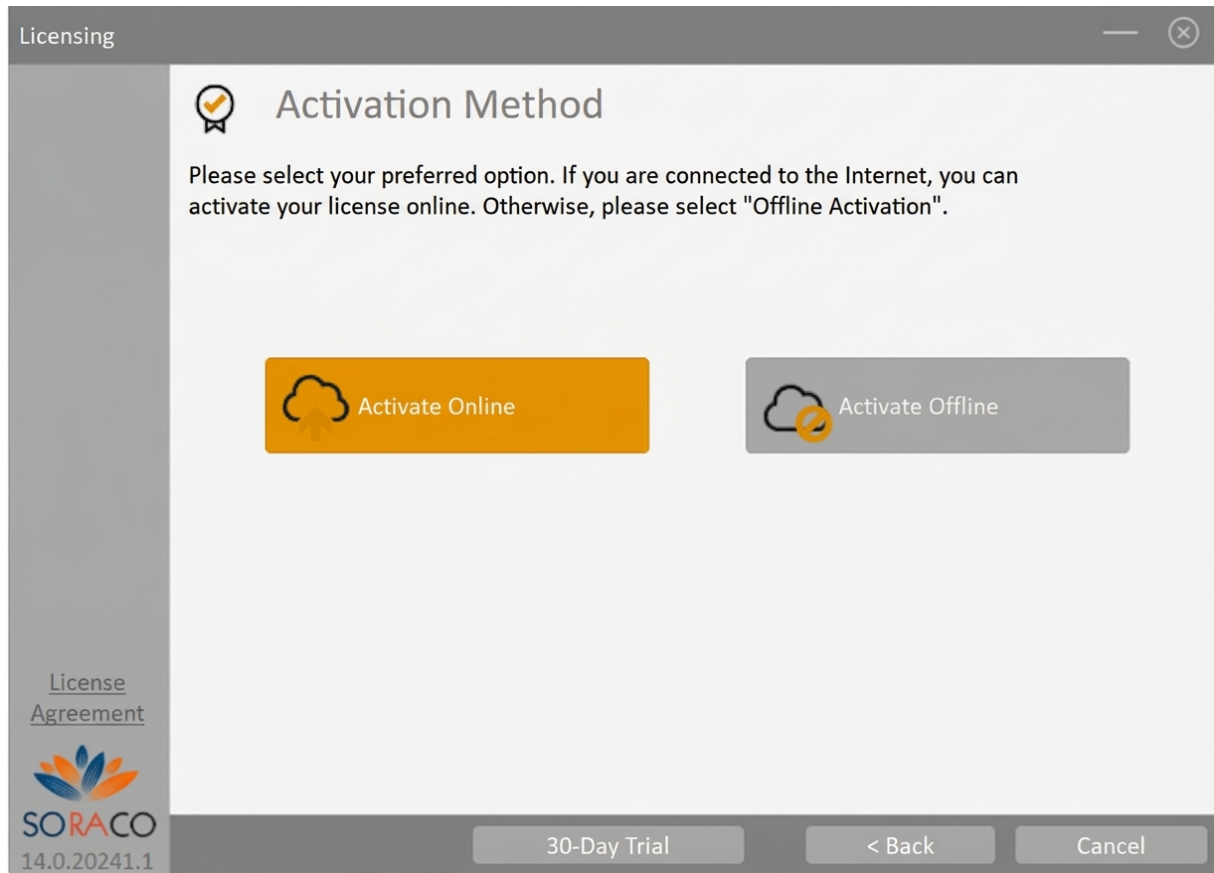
Licensing

Activation Method

Please select your preferred option. If you are connected to the Internet, you can activate your license online. Otherwise, please select "Offline Activation".

Activate Online

Activate Offline

License Agreement

SORACO
14.0.20241.1

30-Day Trial

< Back

Cancel